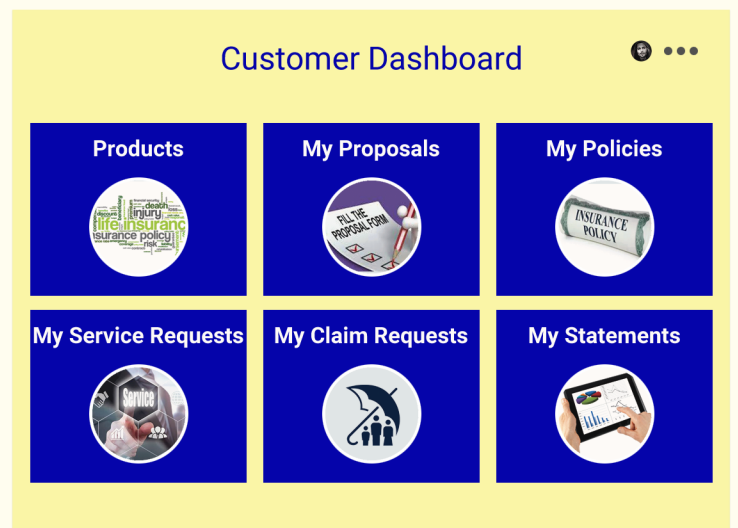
Customer Dashboard

Products

death
injury
life insurance
insurance policy
risk

My Proposals

FILL THE PROPOSAL FORM

My Policies

INSURANCE POLICY

My Service Requests

Service

My Claim Requests

My Statements